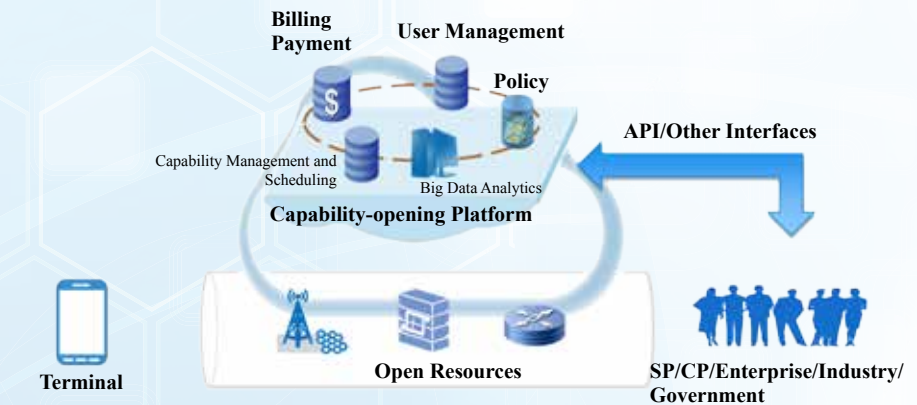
Billing
Payment

User Management

Policy

API/Other Interfaces

Capability Management and Scheduling

Big Data Analytics

Capability-opening Platform

Terminal

Open Resources

SP/CP/Enterprise/Industry/
Government